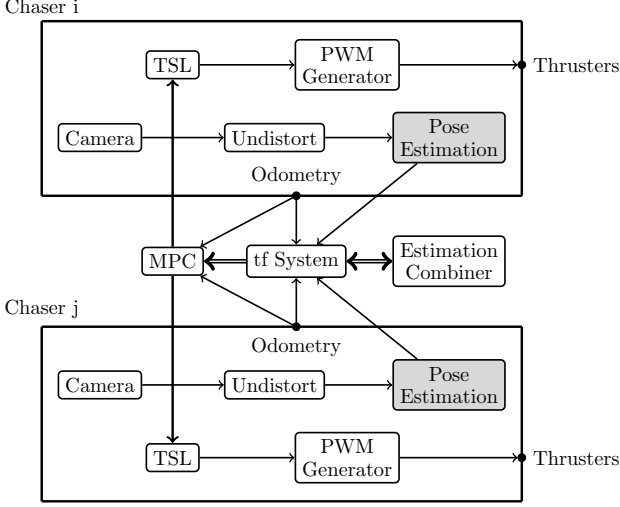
Chaser i

TSL

PWM Generator

Thrusters

Camera

Undistort

Pose Estimation

Odometry

MPC

tf System

Estimation Combiner

Chaser j

Odometry

Camera

Undistort

Pose Estimation

TSL

PWM Generator

Thrusters